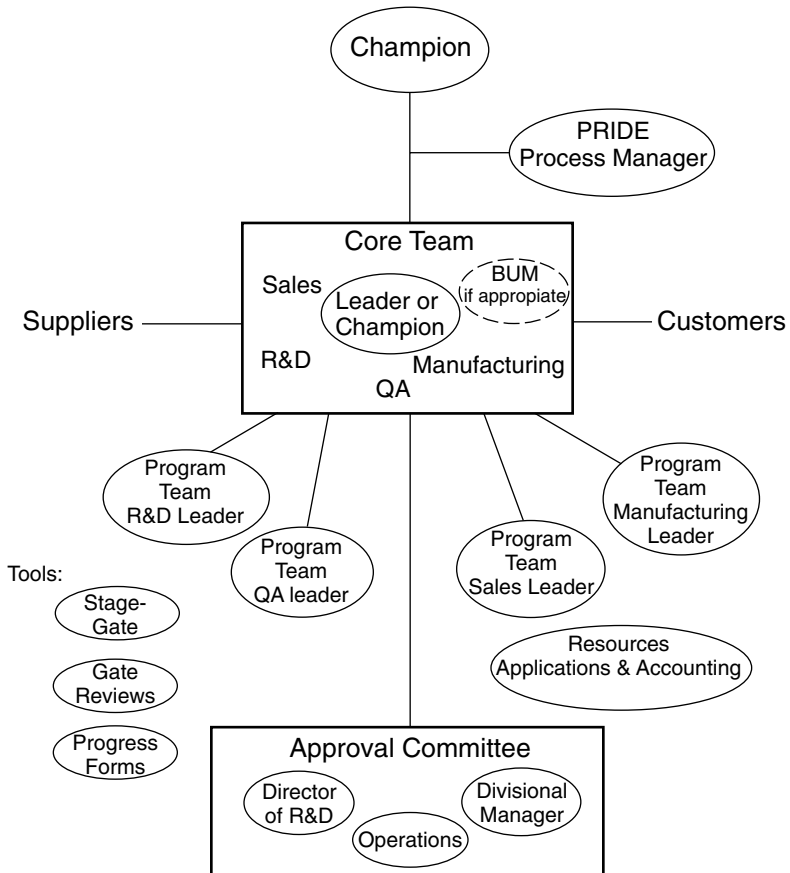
Champion

PRIDE Process Manager

Core Team

Sales

Leader or Champion

BUM if appropiate

Suppliers

Customers

R&D

Manufacturing

QA

Program Team R&D Leader

Program Team QA leader

Program Team Sales Leader

Program Team Manufacturing Leader

Tools:

Stage-Gate

Gate Reviews

Progress Forms

Resources Applications & Accounting

Approval Committee

Director of R&D

Operations

Divisional Manager